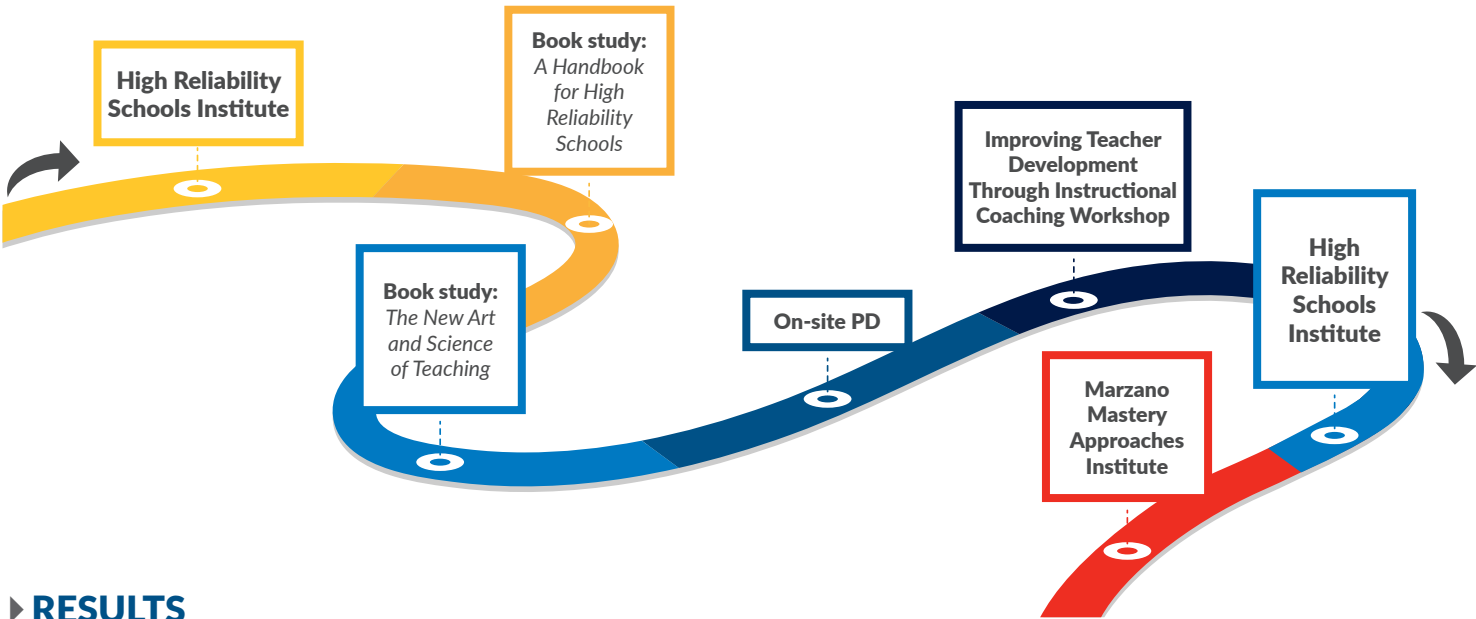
High Reliability Schools Institute

Book study: *A Handbook for High Reliability Schools*

Book study: *The New Art and Science of Teaching*

On-site PD

Improving Teacher Development Through Instructional Coaching Workshop

High Reliability Schools Institute

Marzano Mastery Approaches Institute

RESULTS